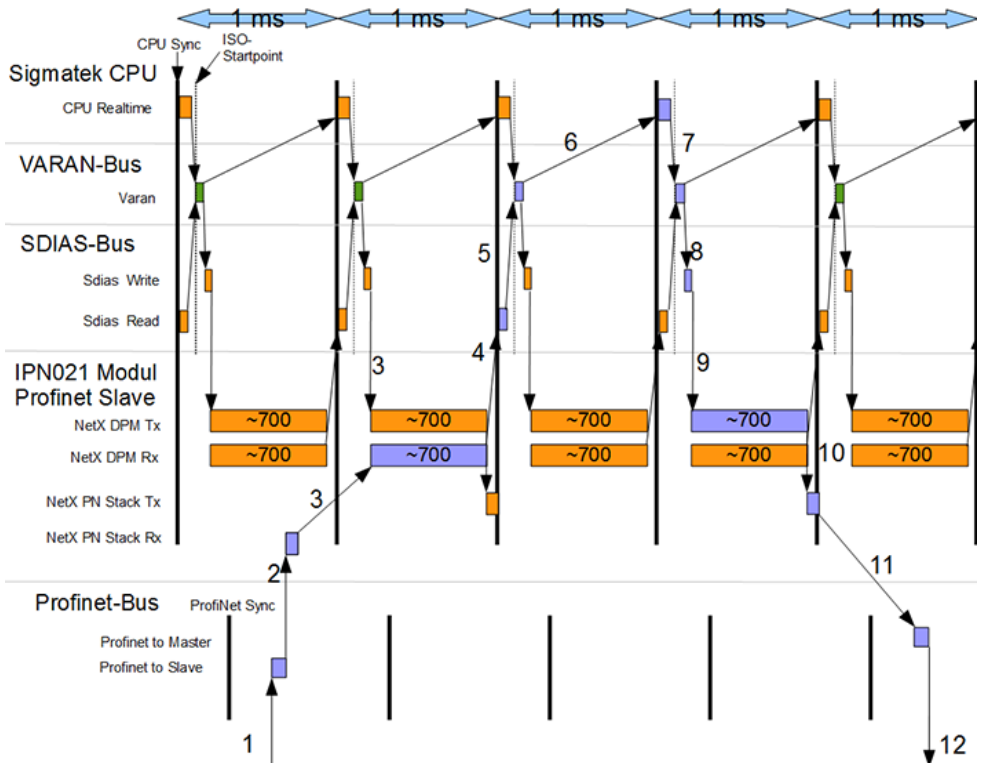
1 ms 1 ms 1 ms 1 ms 1 ms

CPU Sync

ISO-Startpoint

Sigmatek CPU

CPU Realtime

VARAN-Bus

Varan

SDIAS-Bus

Sdias Write

Sdias Read

IPN021 Modul Profinet Slave

NetX DPM Tx

NetX DPM Rx

NetX PN Stack Tx

NetX PN Stack Rx

Profinet-Bus

ProfiNet Sync

Profinet to Master

Profinet to Slave

~700 ~700 ~700 ~700 ~700

~700 ~700 ~700 ~700 ~700

1

2

3

3

4

5

6

7

8

9

10

11

12